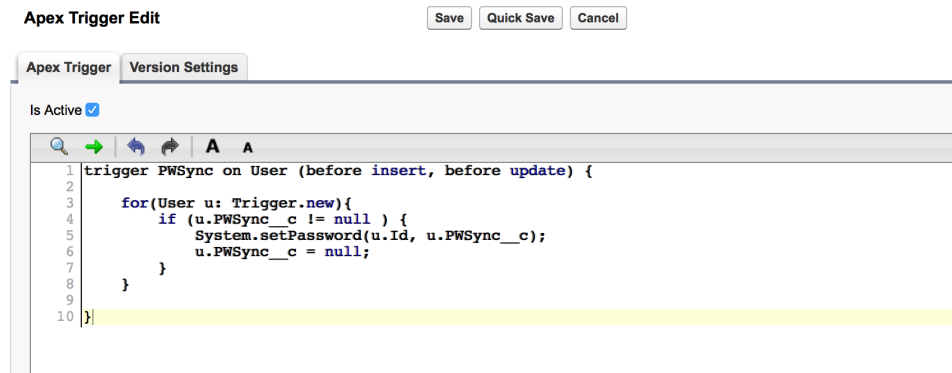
Apex Trigger Edit

Save Quick Save Cancel

Apex Trigger Version Settings

Is Active

A A

1 trigger PWSync on User (before insert, before update) {
2
3     for(User u: Trigger.new){
4         if (u.PWSync__c != null ) {
5             System.setPassword(u.Id, u.PWSync__c);
6             u.PWSync__c = null;
7         }
8     }
9
10 }